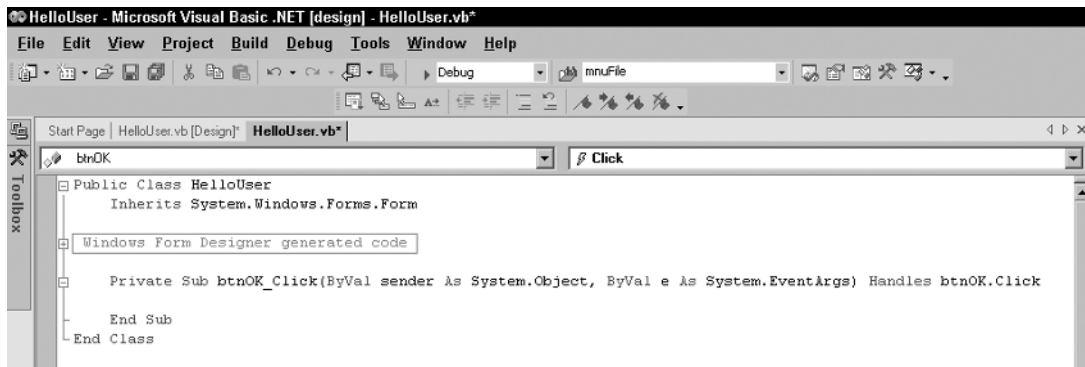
HelloUser - Microsoft Visual Basic .NET [design] - HelloUser.vb*

File Edit View Project Build Debug Tools Window Help

Debug mnuFile

Start Page | HelloUser.vb [Design]* | HelloUser.vb*

Toolbox

btnOK

Click

Public Class HelloUser
    Inherits System.Windows.Forms.Form

Windows Form Designer generated code

    Private Sub btnOK_Click(ByVal sender As System.Object, ByVal e As System.EventArgs) Handles btnOK.Click

    End Sub
End Class